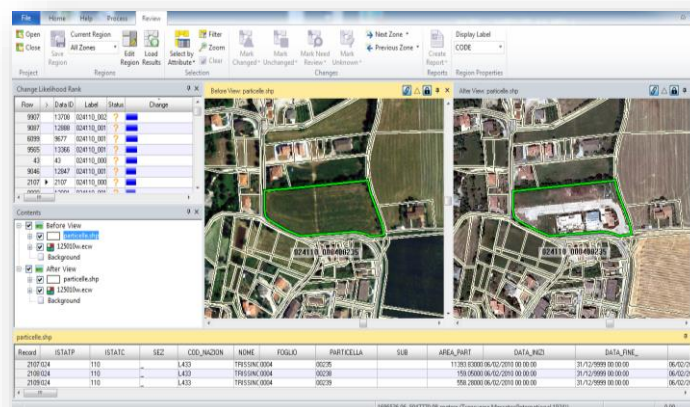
File Home Help Process Review

Open Close Save Region Current Region All Zones Edit Region Load Results Select by Attribute Filter Zoom Clear Mark Changed Mark Unchanged Mark Need Review Mark Unknown Next Zone Previous Zone Create Report Display Label CODE

Project Regions Selection Changes Reports Region Properties

Change Likelihood Rank

| Row | Data ID | Label | Status | Change |
|---|---|---|---|---|
| 9907 | 13708 | 024110_002 | ? | |
| 9897 | 12888 | 024110_001 | ? | |
| 6099 | 9677 | 024110_001 | ? | |
| 9565 | 13366 | 024110_001 | ? | |
| 43 | 43 | 024110_000 | ? | |
| 9046 | 12847 | 024110_001 | ? | |
| 2107 | 2107 | 024110_000 | ? | |

Contents

Before View
particelle.shp
125010w.ecw
Background
After View
particelle.shp
125010w.ecw
Background

Before View: particelle.shp

024110_000400235

After View: particelle.shp

024110_000400235

particelle.shp

| Record | ISTATP | ISTATC | SEZ | COD_NAZION | NOME | FOGLIO | PARTICELLA | SUB | AREA_PART | DATA_INIZI | DATA_FINE_ | |
|---|---|---|---|---|---|---|---|---|---|---|---|---|
| 2107 024 | 110 | | _ | L433 | TRISSINO | 0004 | 00235 | | 11390.83000 | 06/02/2010 00:00:00 | 31/12/9999 00:00:00 | 06/02/2 |
| 2108 024 | 110 | | _ | L433 | TRISSINO | 0004 | 00238 | | 159.05000 | 06/02/2010 00:00:00 | 31/12/9999 00:00:00 | 06/02/2 |
| 2109 024 | 110 | | _ | L433 | TRISSINO | 0004 | 00239 | | 558.20000 | 06/02/2010 00:00:00 | 31/12/9999 00:00:00 | 06/02/2 |